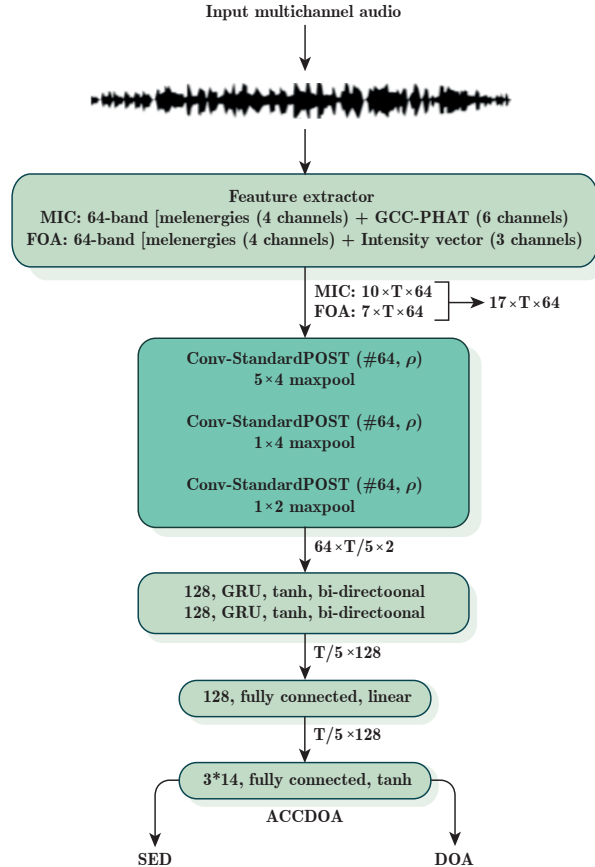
Input multichannel audio

Feauture extractor
MIC: 64-band [melenergies (4 channels) + GCC-PHAT (6 channels)
FOA: 64-band [melenergies (4 channels) + Intensity vector (3 channels)

MIC: $10\times T\times 64$
FOA: $7\times T\times 64$
$17\times T\times 64$

Conv-StandardPOST (#64, $\rho$)
$5\times 4$ maxpool

Conv-StandardPOST (#64, $\rho$)
$1\times 4$ maxpool

Conv-StandardPOST (#64, $\rho$)
$1\times 2$ maxpool

$64\times T/5\times 2$

128, GRU, tanh, bi-directoonal
128, GRU, tanh, bi-directoonal

$T/5\times 128$

128, fully connected, linear

$T/5\times 128$

3*14, fully connected, tanh

ACCDOA

SED

DOA